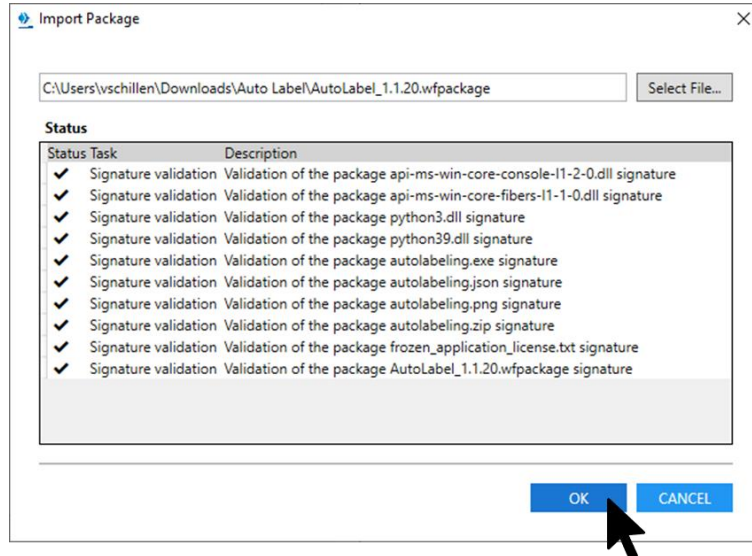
Import Package

C:\Users\vschillen\Downloads\Auto Label\AutoLabel_1.1.20.wfpackage

Select File...

Status

| Status | Task | Description |
|---|---|---|
| ✔ | Signature validation | Validation of the package api-ms-win-core-console-l1-2-0.dll signature |
| ✔ | Signature validation | Validation of the package api-ms-win-core-fibers-l1-1-0.dll signature |
| ✔ | Signature validation | Validation of the package python3.dll signature |
| ✔ | Signature validation | Validation of the package python39.dll signature |
| ✔ | Signature validation | Validation of the package autolabeling.exe signature |
| ✔ | Signature validation | Validation of the package autolabeling.json signature |
| ✔ | Signature validation | Validation of the package autolabeling.png signature |
| ✔ | Signature validation | Validation of the package autolabeling.zip signature |
| ✔ | Signature validation | Validation of the package frozen_application_license.txt signature |
| ✔ | Signature validation | Validation of the package AutoLabel_1.1.20.wfpackage signature |

OK

CANCEL